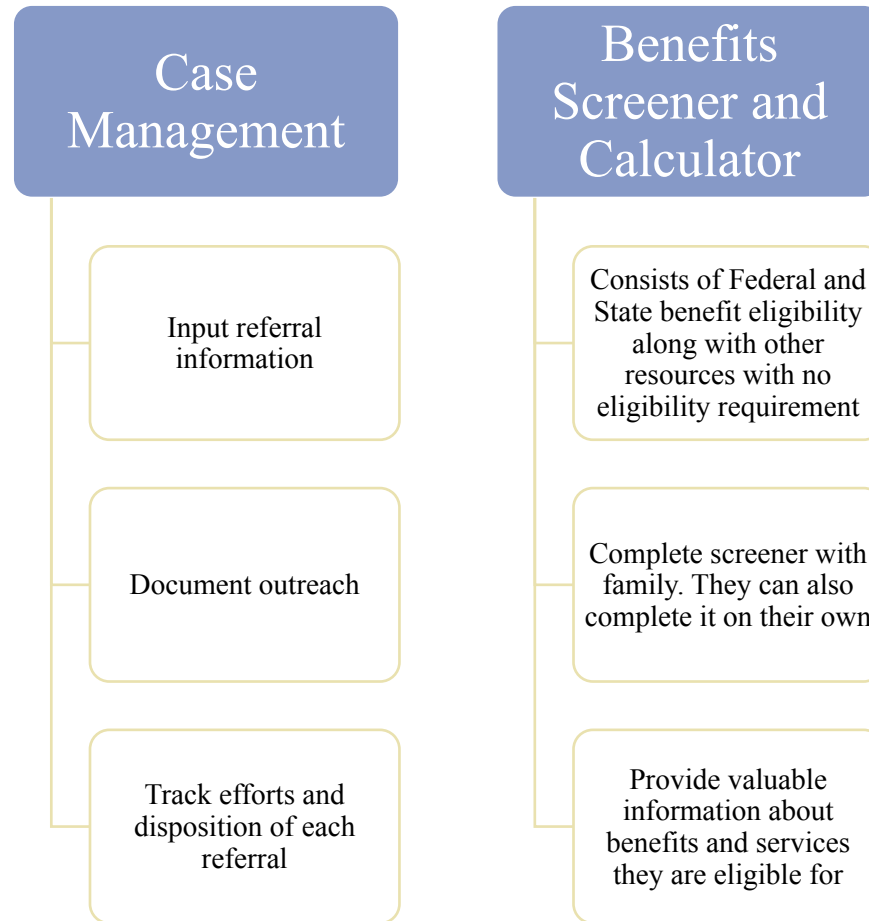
Case Management

Input referral information

Document outreach

Track efforts and disposition of each referral

Benefits Screener and Calculator

Consists of Federal and State benefit eligibility along with other resources with no eligibility requirement

Complete screener with family. They can also complete it on their own

Provide valuable information about benefits and services they are eligible for